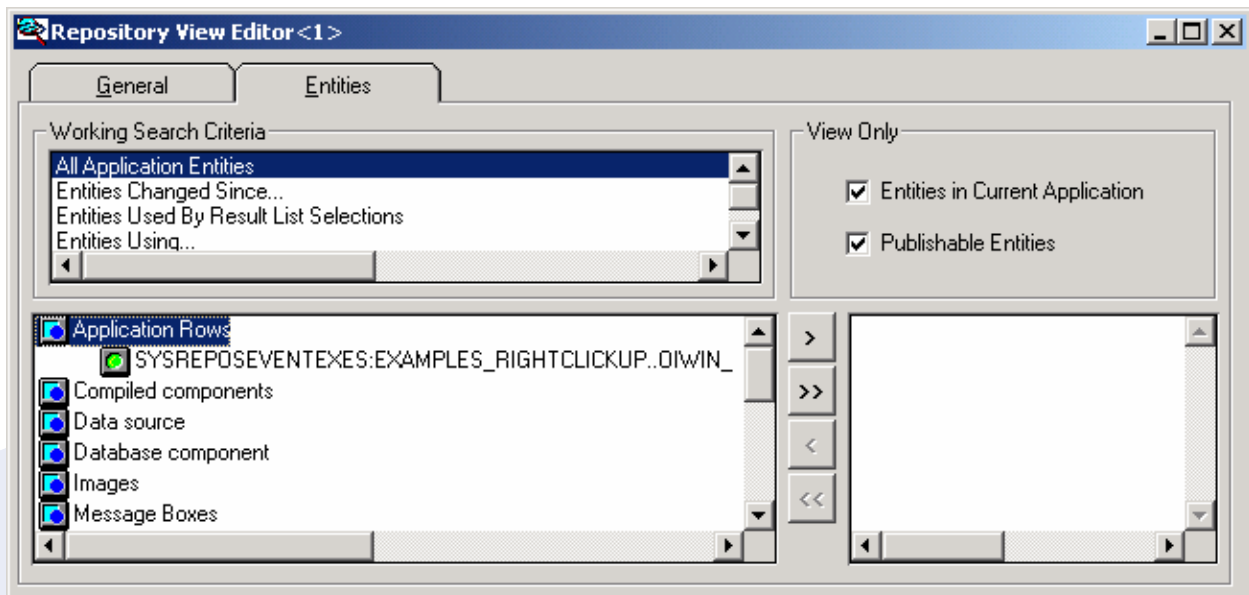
Repository View Editor<1>

General
Entities

Working Search Criteria
All Application Entities
Entities Changed Since...
Entities Used By Result List Selections
Entities Using...

View Only
Entities in Current Application
Publishable Entities

Application Rows
SYSREPOSEVENTEXES:EXAMPLES_RIGHTCLICKUP..OIWIN_
Compiled components
Data source
Database component
Images
Message Boxes

>
>>
<
<<